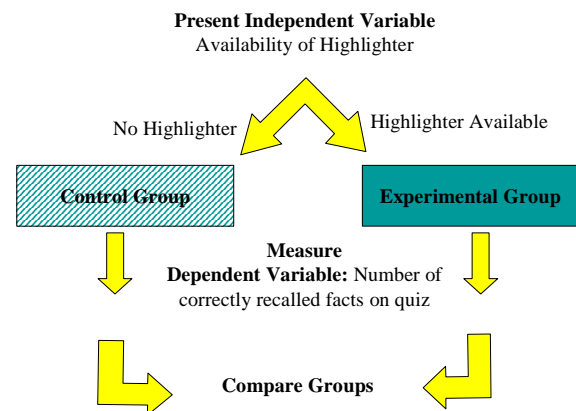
**Present Independent Variable**
Availability of Highlighter

No Highlighter

Highlighter Available

**Control Group**

**Experimental Group**

**Measure**
**Dependent Variable:** Number of correctly recalled facts on quiz

**Compare Groups**